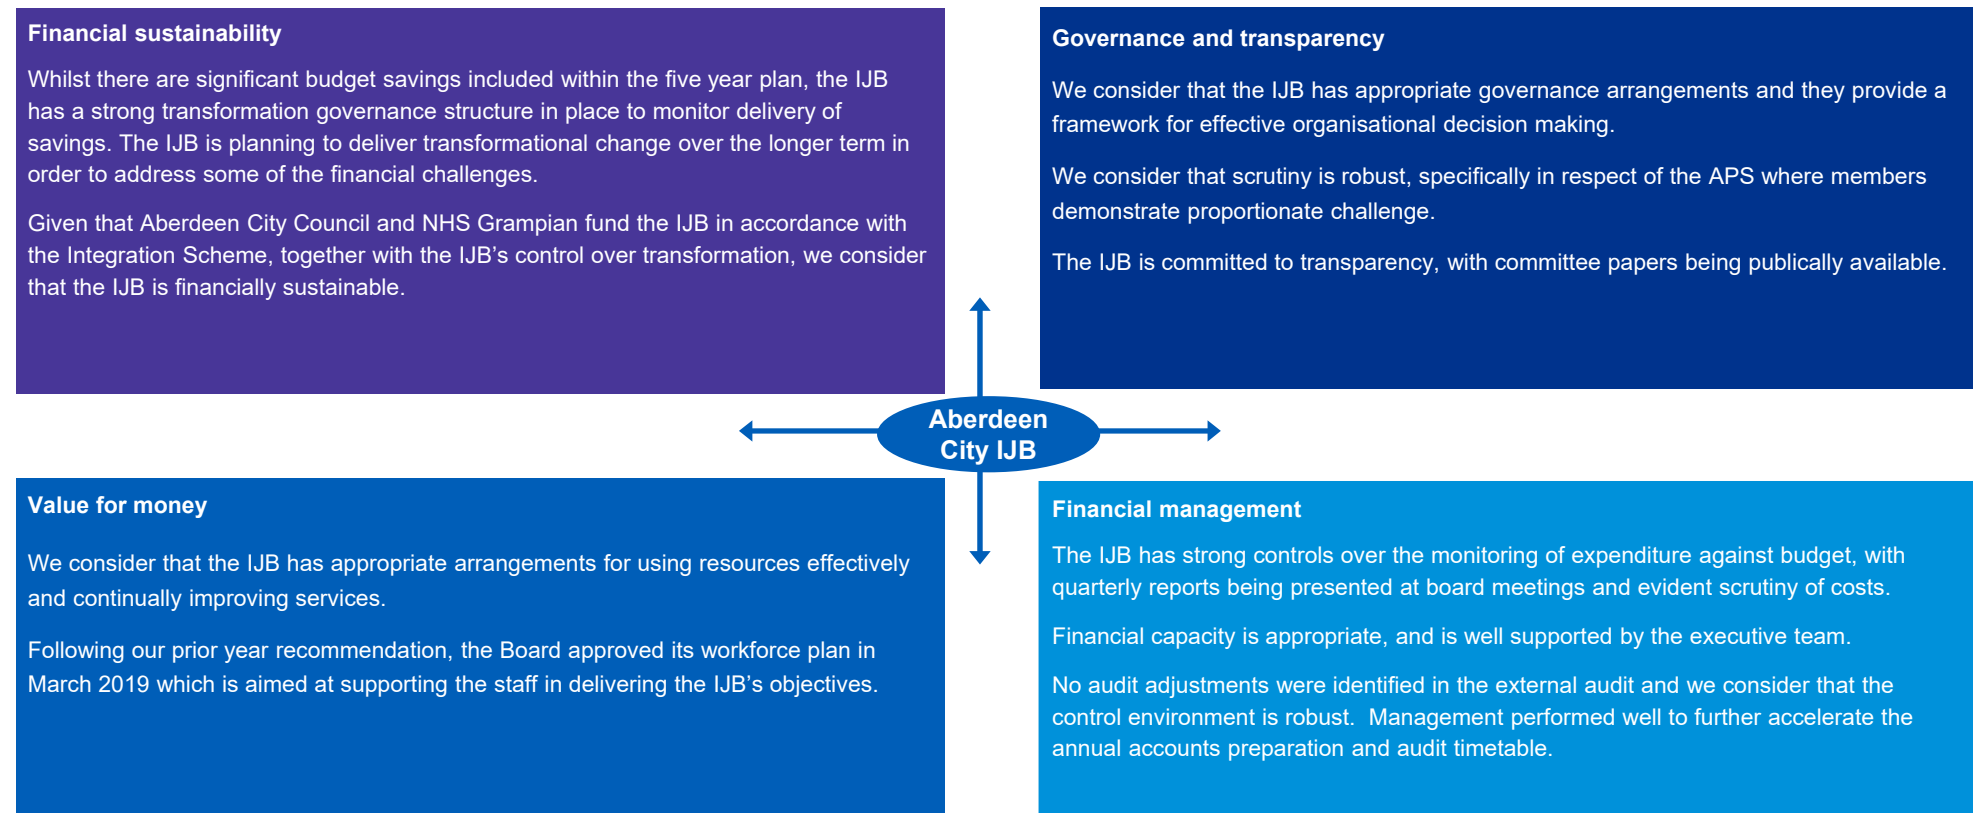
**Financial sustainability**

Whilst there are significant budget savings included within the five year plan, the IJB has a strong transformation governance structure in place to monitor delivery of savings. The IJB is planning to deliver transformational change over the longer term in order to address some of the financial challenges.

Given that Aberdeen City Council and NHS Grampian fund the IJB in accordance with the Integration Scheme, together with the IJB's control over transformation, we consider that the IJB is financially sustainable.

**Governance and transparency**

We consider that the IJB has appropriate governance arrangements and they provide a framework for effective organisational decision making.

We consider that scrutiny is robust, specifically in respect of the APS where members demonstrate proportionate challenge.

The IJB is committed to transparency, with committee papers being publically available.

Aberdeen City IJB

**Value for money**

We consider that the IJB has appropriate arrangements for using resources effectively and continually improving services.

Following our prior year recommendation, the Board approved its workforce plan in March 2019 which is aimed at supporting the staff in delivering the IJB's objectives.

**Financial management**

The IJB has strong controls over the monitoring of expenditure against budget, with quarterly reports being presented at board meetings and evident scrutiny of costs.

Financial capacity is appropriate, and is well supported by the executive team.

No audit adjustments were identified in the external audit and we consider that the control environment is robust. Management performed well to further accelerate the annual accounts preparation and audit timetable.